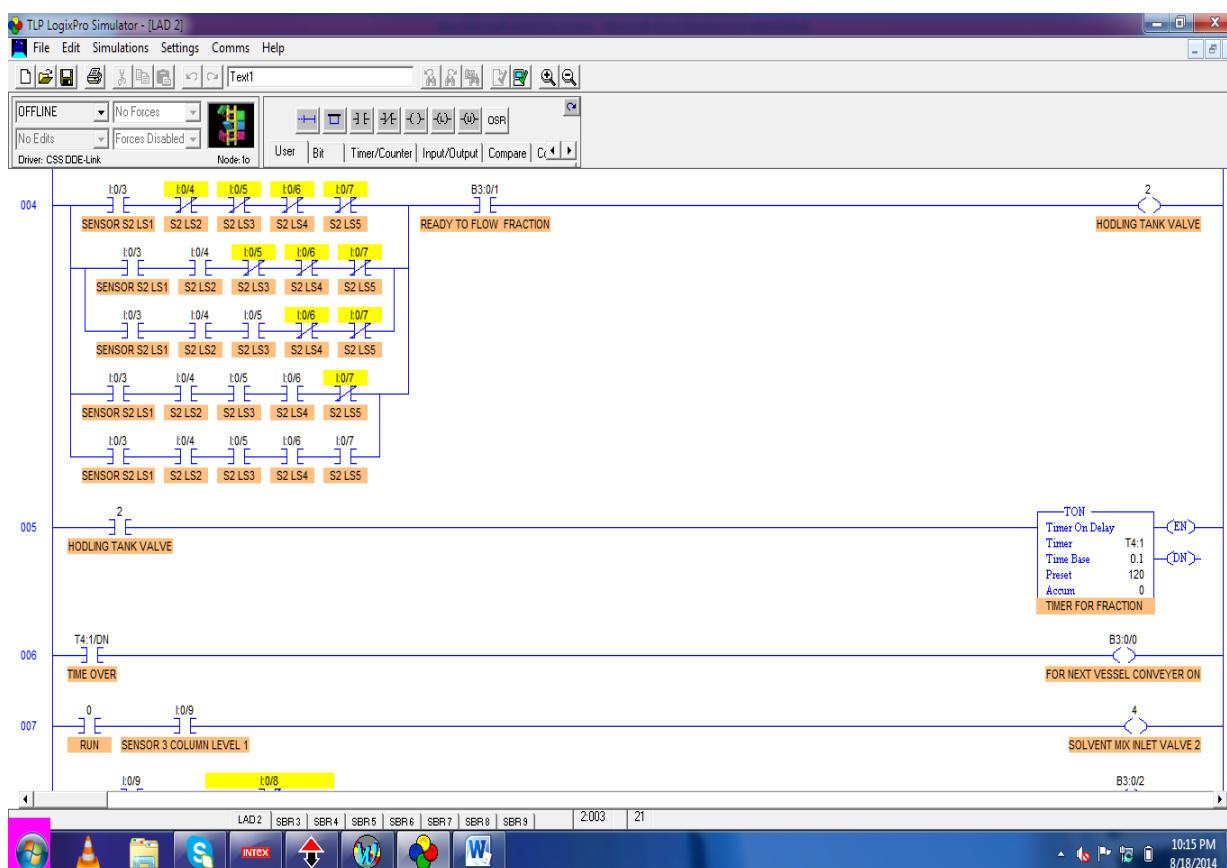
TLP LogixPro Simulator - [LAD 2]

File Edit Simulations Settings Comms Help

Text1

OFFLINE No Forces
No Edits Forces Disabled
Driver: CSS DDE-Link Node: 1o

OSR

User Bit Timer/Counter Input/Output Compare C

004

I:0/3 I:0/4 I:0/5 I:0/6 I:0/7 B3:0/1 2
SENSOR S2 LS1 S2 LS2 S2 LS3 S2 LS4 S2 LS5 READY TO FLOW FRACTION HODLING TANK VALVE

I:0/3 I:0/4 I:0/5 I:0/6 I:0/7
SENSOR S2 LS1 S2 LS2 S2 LS3 S2 LS4 S2 LS5

I:0/3 I:0/4 I:0/5 I:0/6 I:0/7
SENSOR S2 LS1 S2 LS2 S2 LS3 S2 LS4 S2 LS5

I:0/3 I:0/4 I:0/5 I:0/6 I:0/7
SENSOR S2 LS1 S2 LS2 S2 LS3 S2 LS4 S2 LS5

I:0/3 I:0/4 I:0/5 I:0/6 I:0/7
SENSOR S2 LS1 S2 LS2 S2 LS3 S2 LS4 S2 LS5

005

2
HODLING TANK VALVE

TON
Timer On Delay
Timer T4:1
Time Base 0.1
Preset 120
Accum 0
TIMER FOR FRACTION
EN
DN

006

T4:1/DN B3:0/0
TIME OVER FOR NEXT VESSEL CONVEYER ON

007

0 I:0/9 4
RUN SENSOR 3 COLUMN LEVEL 1 SOLVENT MIX INLET VALVE 2

I:0/9 I:0/8 B3:0/2

LAD 2 SBR 3 SBR 4 SBR 5 SBR 6 SBR 7 SBR 8 SBR 9 2:003 21

INTEX

10:15 PM
8/18/2014